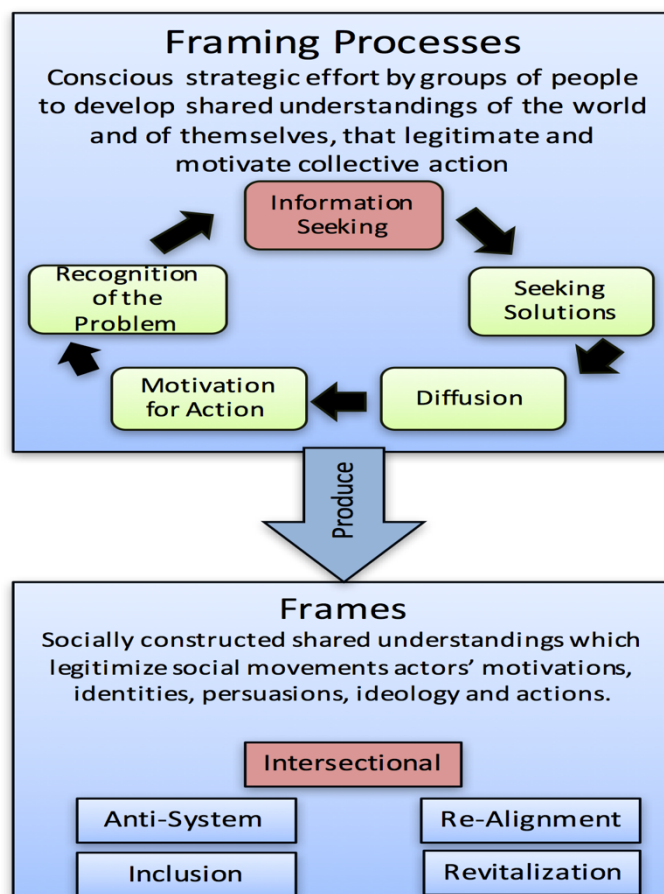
Framing Processes
Conscious strategic effort by groups of people to develop shared understandings of the world and of themselves, that legitimate and motivate collective action

Information Seeking

Seeking Solutions

Diffusion

Motivation for Action

Recognition of the Problem

Produce

Frames
Socially constructed shared understandings which legitimize social movements actors' motivations, identities, persuasions, ideology and actions.

Intersectional

Anti-System

Re-Alignment

Inclusion

Revitalization